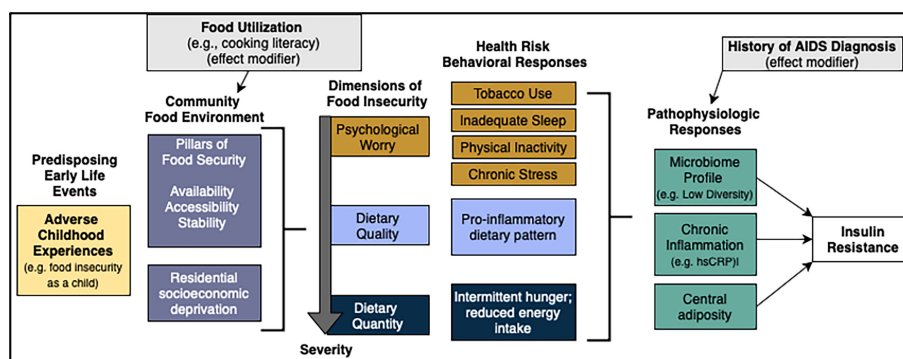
Food Utilization
(e.g., cooking literacy)
(effect modifier)

Predisposing Early Life Events

Adverse Childhood Experiences
(e.g. food insecurity as a child)

Community Food Environment

Pillars of Food Security

Availability
Accessibility
Stability

Residential socioeconomic deprivation

Dimensions of Food Insecurity

Psychological Worry

Dietary Quality

Dietary Quantity

Severity

Health Risk Behavioral Responses

Tobacco Use

Inadequate Sleep

Physical Inactivity

Chronic Stress

Pro-inflammatory dietary pattern

Intermittent hunger; reduced energy intake

History of AIDS Diagnosis
(effect modifier)

Pathophysiologic Responses

Microbiome Profile
(e.g. Low Diversity)

Chronic Inflammation
(e.g. hsCRP)I

Central adiposity

Insulin Resistance